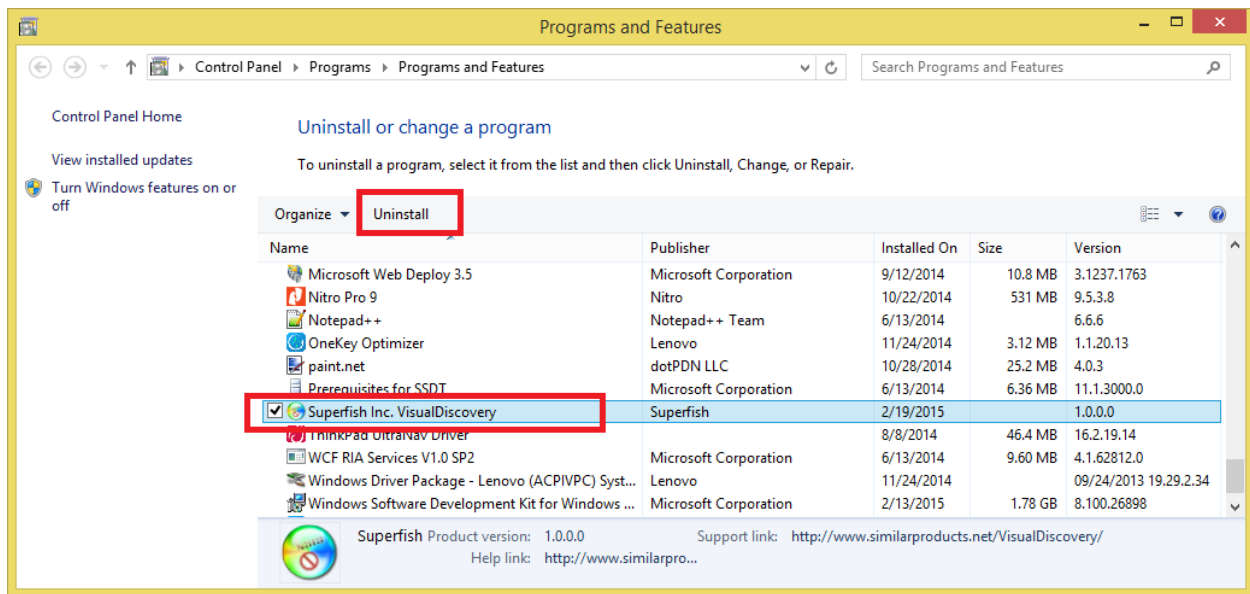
Programs and Features

Control Panel › Programs › Programs and Features

Search Programs and Features

Control Panel Home

View installed updates

Turn Windows features on or off

Uninstall or change a program

To uninstall a program, select it from the list and then click Uninstall, Change, or Repair.

Organize ▾ Uninstall

| Name | Publisher | Installed On | Size | Version |
|---|---|---|---|---|
| Microsoft Web Deploy 3.5 | Microsoft Corporation | 9/12/2014 | 10.8 MB | 3.1237.1763 |
| Nitro Pro 9 | Nitro | 10/22/2014 | 531 MB | 9.5.3.8 |
| Notepad++ | Notepad++ Team | 6/13/2014 | | 6.6.6 |
| OneKey Optimizer | Lenovo | 11/24/2014 | 3.12 MB | 1.1.20.13 |
| paint.net | dotPDN LLC | 10/28/2014 | 25.2 MB | 4.0.3 |
| Prerequisites for SSDT | Microsoft Corporation | 6/13/2014 | 6.36 MB | 11.1.3000.0 |
| Superfish Inc. VisualDiscovery | Superfish | 2/19/2015 | | 1.0.0.0 |
| ThinkPad UltraNav Driver | | 8/8/2014 | 46.4 MB | 16.2.19.14 |
| WCF RIA Services V1.0 SP2 | Microsoft Corporation | 6/13/2014 | 9.60 MB | 4.1.62812.0 |
| Windows Driver Package - Lenovo (ACPIVPC) Syst... | Lenovo | 11/24/2014 | | 09/24/2013 19.29.2.34 |
| Windows Software Development Kit for Windows ... | Microsoft Corporation | 2/13/2015 | 1.78 GB | 8.100.26898 |

Superfish Product version: 1.0.0.0 Support link: http://www.similarproducts.net/VisualDiscovery/
Help link: http://www.similarpro...